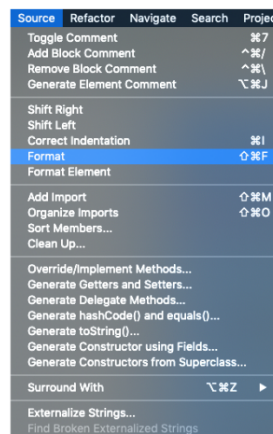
Source Refactor Navigate Search Proje

Toggle Comment ⌘7
Add Block Comment ^⌘/
Remove Block Comment ^⌘\
Generate Element Comment ⌥⌘J

Shift Right
Shift Left
Correct Indentation ⌘I
Format ⇧⌘F
Format Element

Add Import ⇧⌘M
Organize Imports ⇧⌘O
Sort Members...
Clean Up...

Override/Implement Methods...
Generate Getters and Setters...
Generate Delegate Methods...
Generate hashCode() and equals()...
Generate toString()...
Generate Constructor using Fields...
Generate Constructors from Superclass...

Surround With ⌥⌘Z ▶

Externalize Strings...
Find Broken Externalized Strings